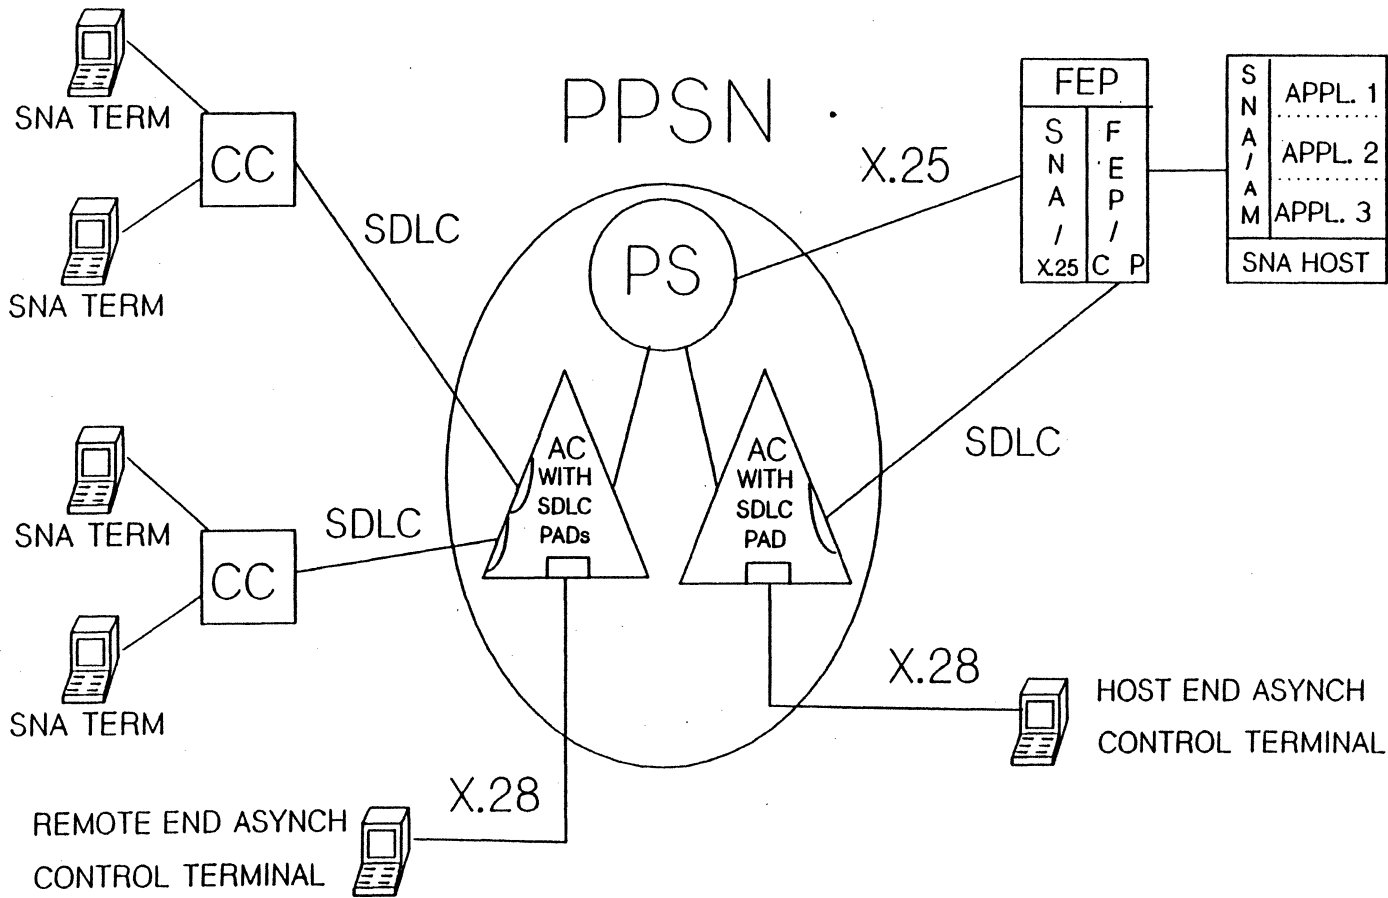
SNA TERM

CC

SNA TERM

SDLC

PPSN

PS

X.25

FEP

SNA/X.25

FEP/CP

SNA/AM

APPL. 1

APPL. 2

APPL. 3

SNA HOST

SNA TERM

SDLC

CC

SNA TERM

AC WITH SDLC PADs

AC WITH SDLC PAD

SDLC

X.28

HOST END ASYNCH CONTROL TERMINAL

X.28

REMOTE END ASYNCH CONTROL TERMINAL